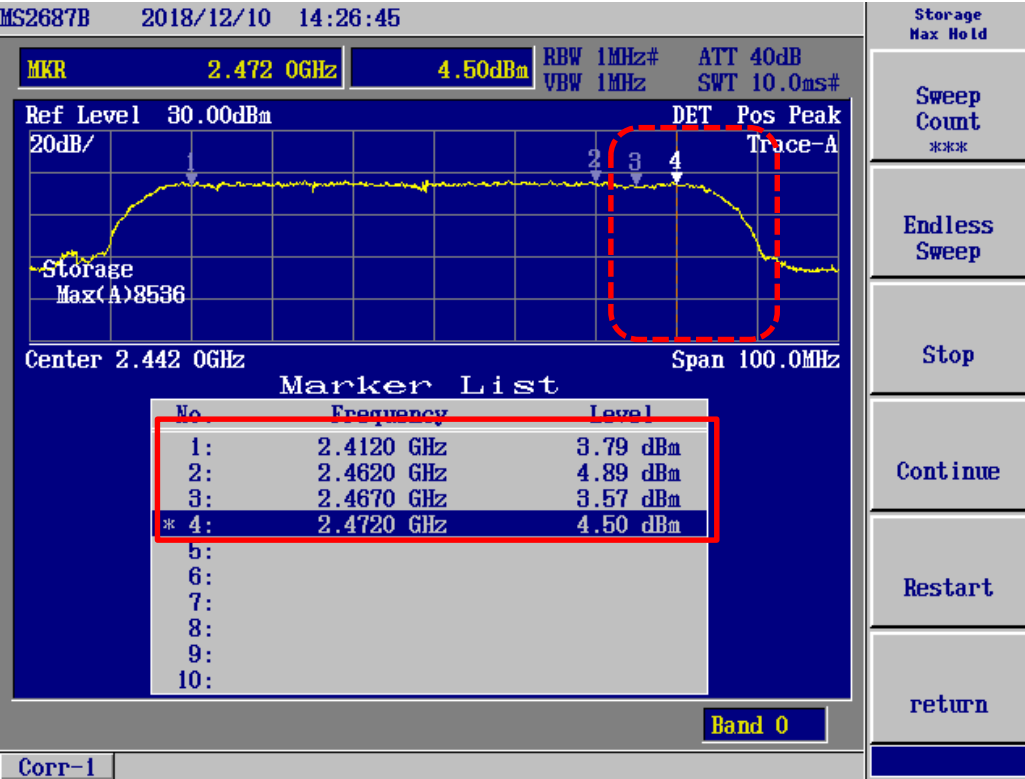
MS2687B 2018/12/10 14:26:45

MKR 2.472 0GHz 4.50dBm RBW 1MHz# VBW 1MHz ATT 40dB SWT 10.0ms#

Ref Level 30.00dBm DET Pos Peak
20dB/ Trace-A

1 2 3 4

Storage
Max(A)8536

Center 2.442 0GHz Span 100.0MHz

Marker List

| No. | Frequency | Level |
|---|---|---|
| 1: | 2.4120 GHz | 3.79 dBm |
| 2: | 2.4620 GHz | 4.89 dBm |
| 3: | 2.4670 GHz | 3.57 dBm |
| * 4: | 2.4720 GHz | 4.50 dBm |
| 5: | | |
| 6: | | |
| 7: | | |
| 8: | | |
| 9: | | |
| 10: | | |

Band 0

Corr-1

Storage Max Hold

Sweep Count ***

Endless Sweep

Stop

Continue

Restart

return